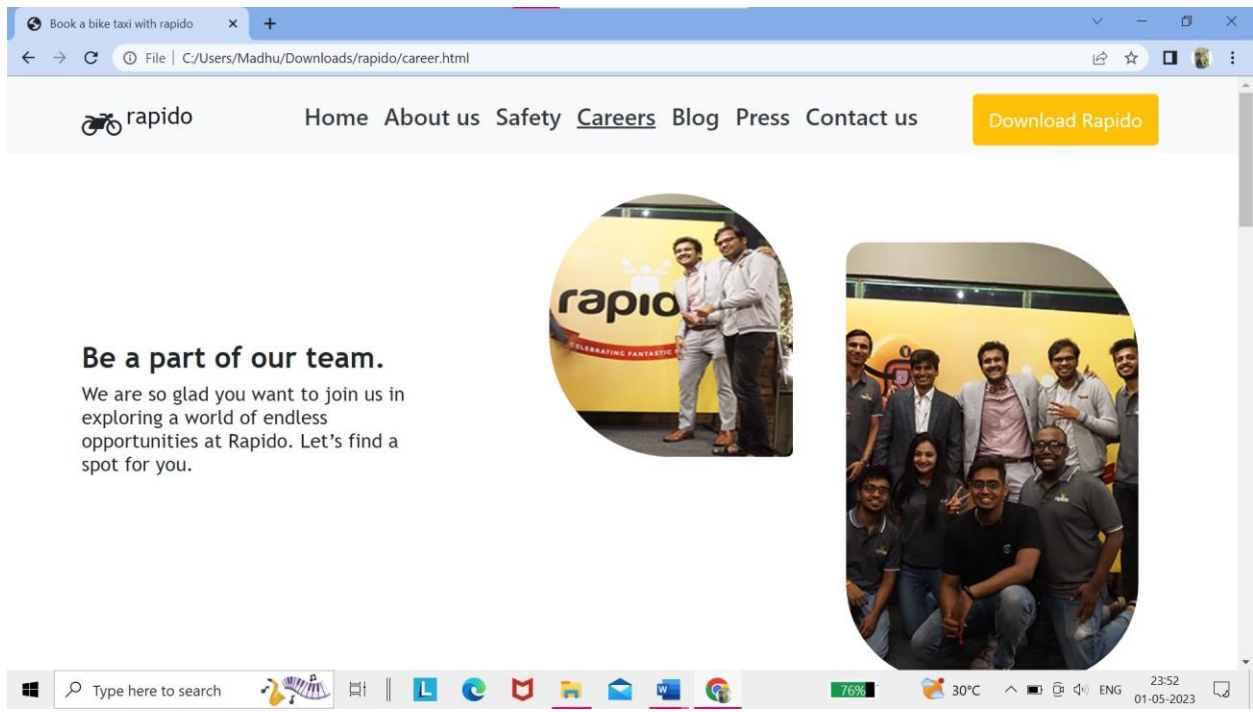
Book a bike taxi with rapido

File | C:/Users/Madhu/Downloads/rapido/career.html

rapido

Home About us Safety Careers Blog Press Contact us

Download Rapido

rapido

CELEBRATING FANTASTIC

Be a part of our team.

We are so glad you want to join us in exploring a world of endless opportunities at Rapido. Let's find a spot for you.

Type here to search

76%

30°C ENG 23:52 01-05-2023